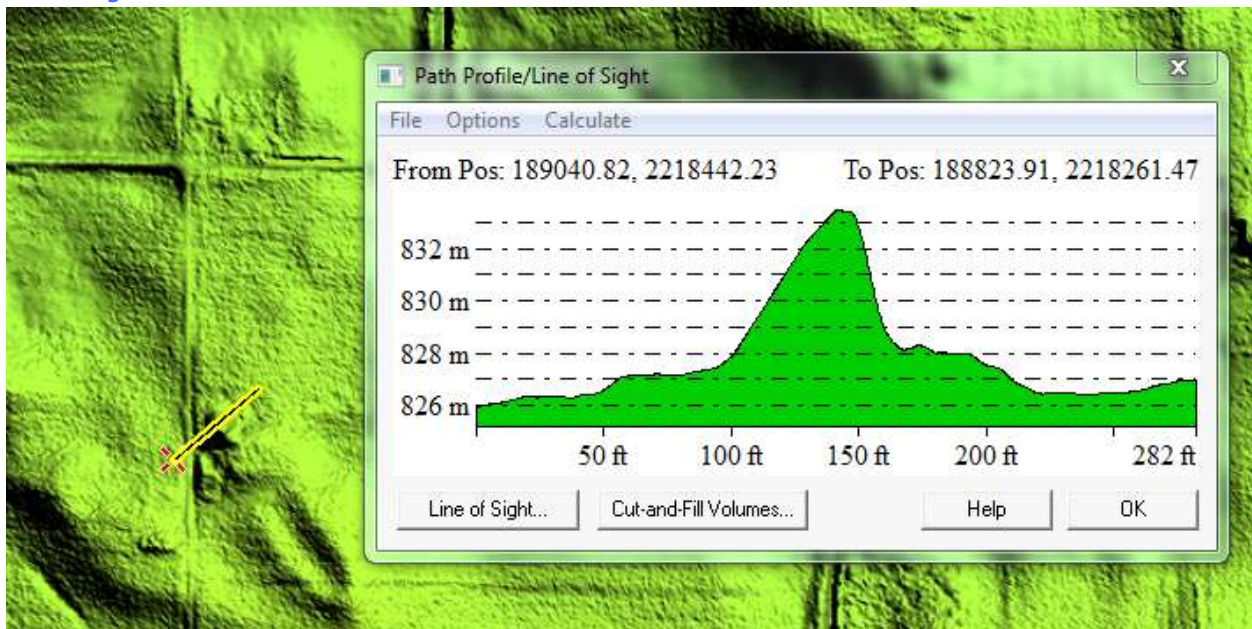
Path Profile/Line of Sight

File Options Calculate

From Pos: 189040.82, 2218442.23

To Pos: 188823.91, 2218261.47

832 m
830 m
828 m
826 m

50 ft
100 ft
150 ft
200 ft
282 ft

Line of Sight...
Cut-and-Fill Volumes...
Help
OK